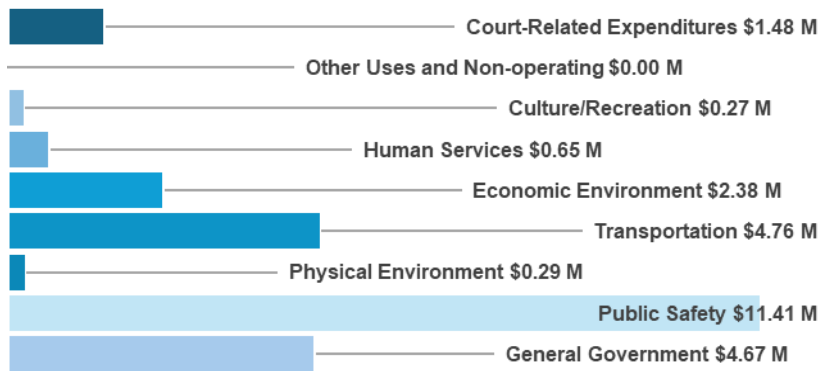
Court-Related Expenditures $1.48 M

Other Uses and Non-operating $0.00 M

Culture/Recreation $0.27 M

Human Services $0.65 M

Economic Environment $2.38 M

Transportation $4.76 M

Physical Environment $0.29 M

Public Safety $11.41 M

General Government $4.67 M